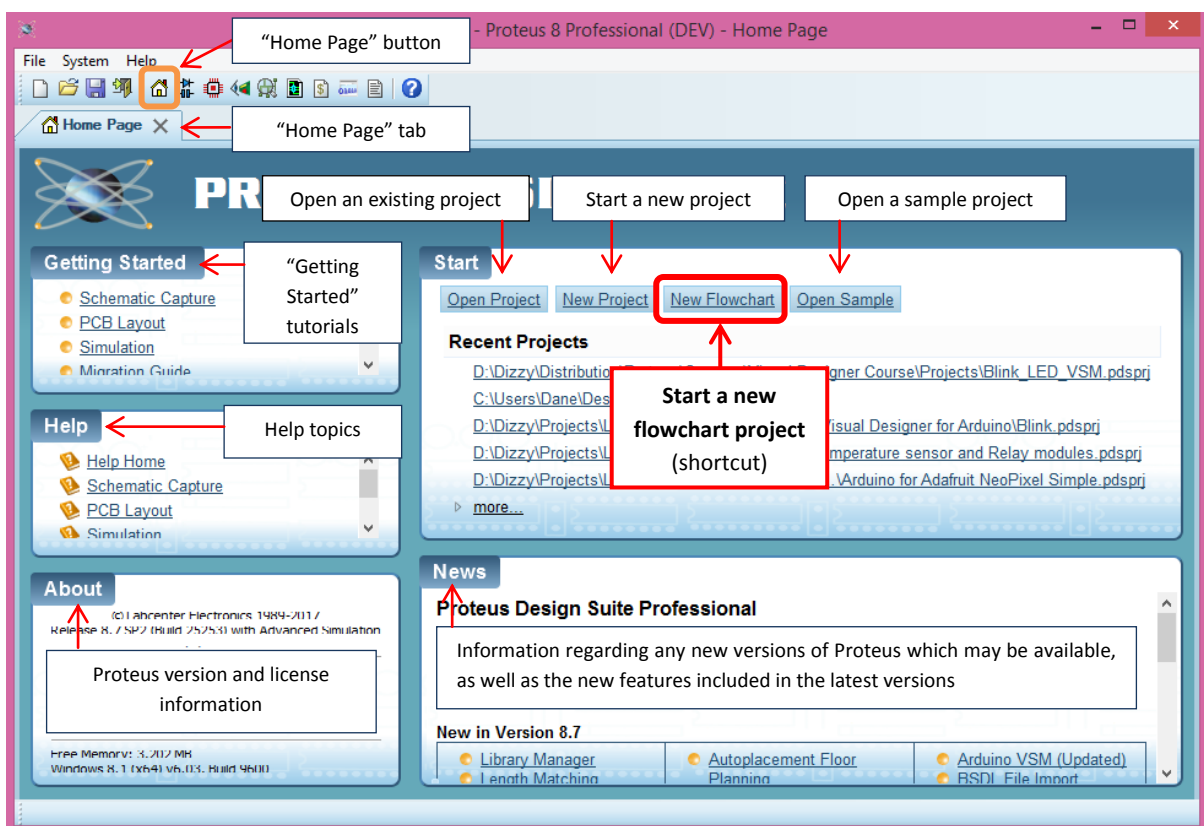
- Proteus 8 Professional (DEV) - Home Page

File System Help

"Home Page" button

Home Page

"Home Page" tab

PR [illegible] SI

Open an existing project

Start a new project

Open a sample project

Getting Started

"Getting Started" tutorials

Schematic Capture
PCB Layout
Simulation
Migration Guide

Start

Open Project New Project New Flowchart Open Sample

Recent Projects

D:\Dizzy\Distributi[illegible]gner Course\Projects\Blink_LED_VSM.pdsprj
C:\Users\Dane\Des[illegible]
D:\Dizzy\Projects\L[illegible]isual Designer for Arduino\Blink.pdsprj
D:\Dizzy\Projects\L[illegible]mperature sensor and Relay modules.pdsprj
D:\Dizzy\Projects\L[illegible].\Arduino for Adafruit NeoPixel Simple.pdsprj
more...

Start a new flowchart project (shortcut)

Help

Help topics

Help Home
Schematic Capture
PCB Layout
Simulation

About

(c) Labcenter Electronics 1989-2017
Release 8.7 SP2 (Build 25253) with Advanced Simulation

Proteus version and license information

Free Memory: 3,202 MB
Windows 8.1 (x64) v6.03, Build 9600

News

Proteus Design Suite Professional

Information regarding any new versions of Proteus which may be available, as well as the new features included in the latest versions

New in Version 8.7

Library Manager
Length Matching
Autoplacement Floor Planning
Arduino VSM (Updated)
BSDL File Import